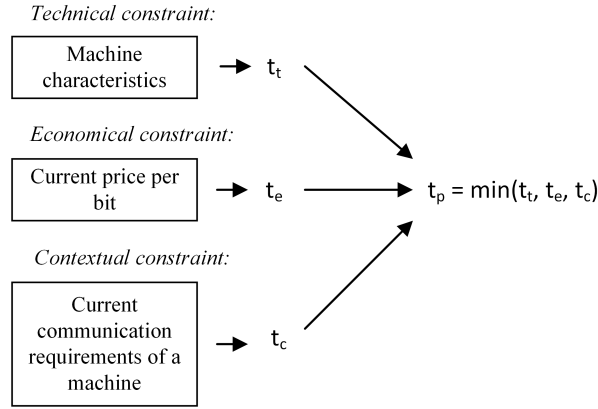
Technical constraint:

Machine characteristics

$t_t$

Economical constraint:

Current price per bit

$t_e$

$t_p = \min(t_t, t_e, t_c)$

Contextual constraint:

Current communication requirements of a machine

$t_c$